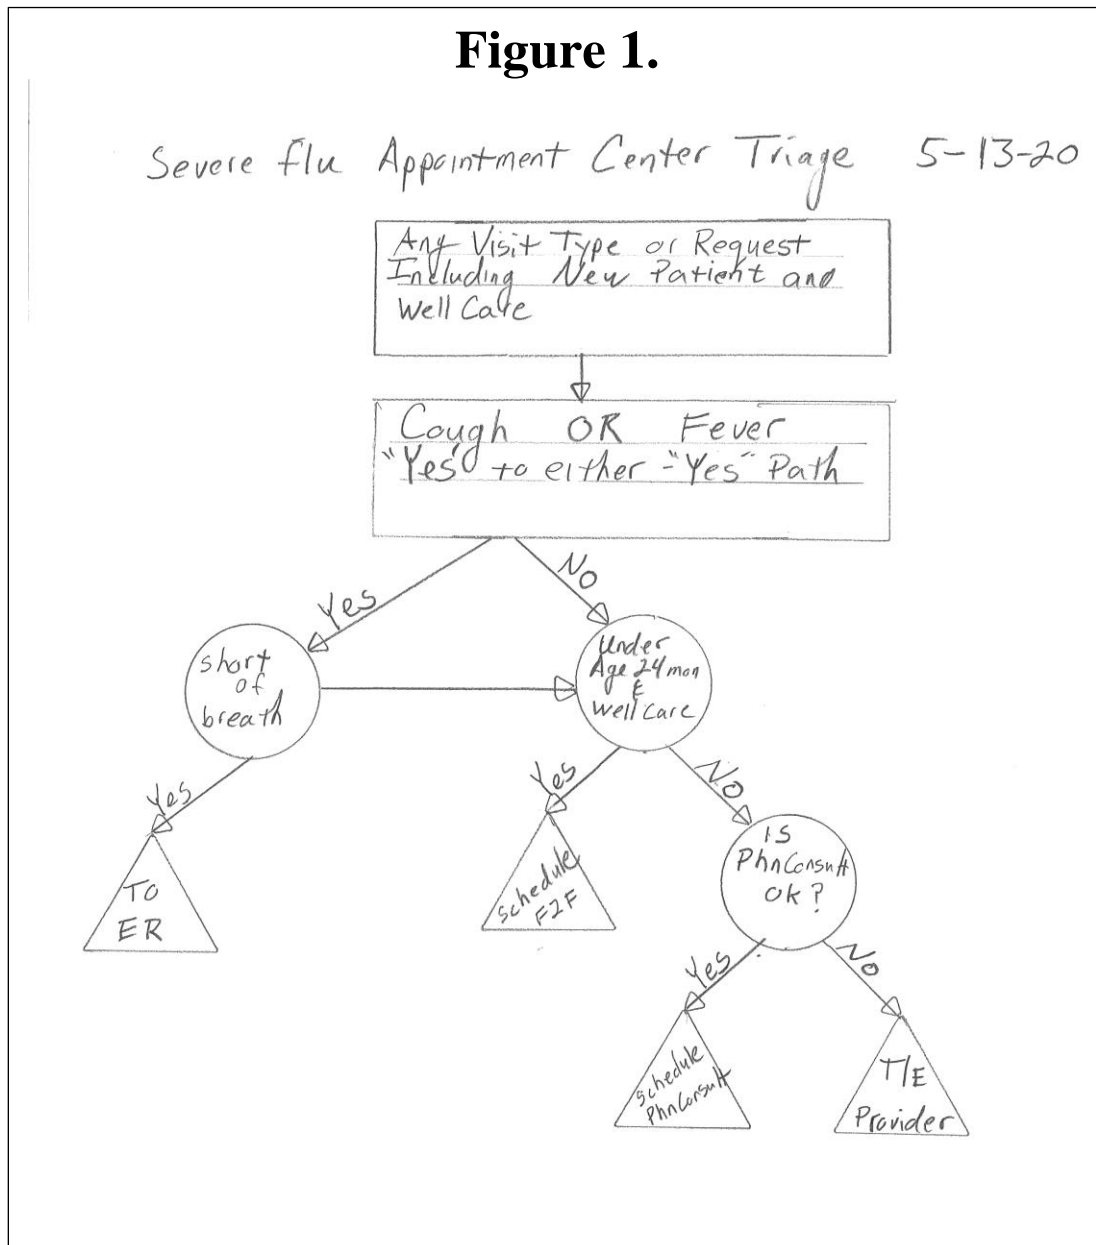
Figure 1.

Severe flu Appointment Center Triage 5-13-20

Any Visit Type or Request Including New Patient and Well Care

Cough OR Fever "Yes" to either - "Yes" Path

Yes

No

short of breath

Under Age 24 mon & Well Care

Yes

TO ER

Yes

schedule F2F

No

IS PhnConsult ok?

Yes

No

schedule PhnConsult

T/E Provider